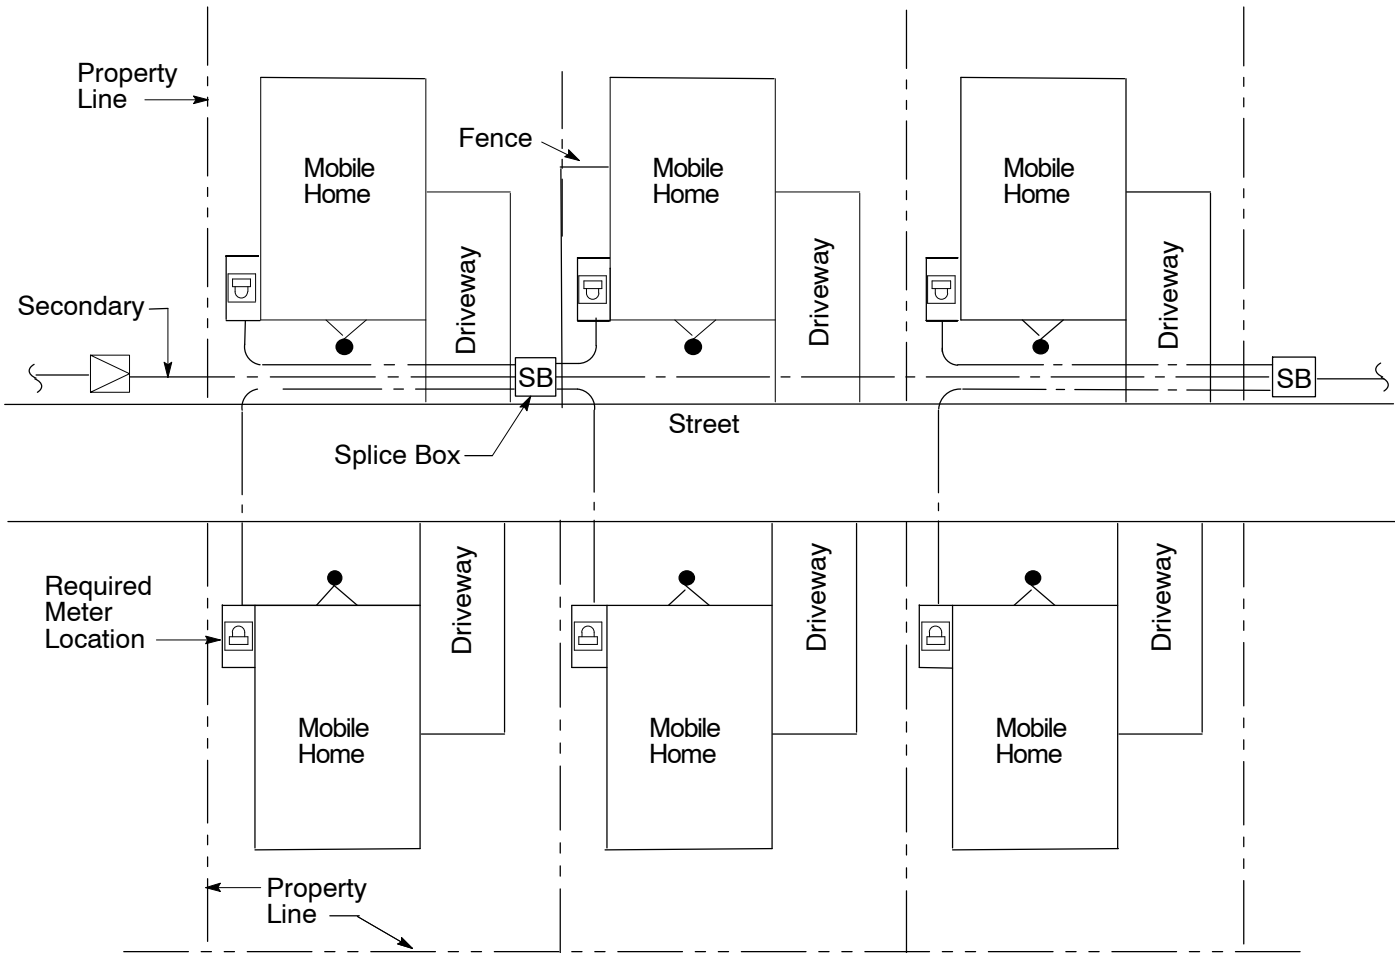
Property Line

Fence

Mobile Home

Mobile Home

Mobile Home

Driveway

Driveway

Driveway

Secondary

SB

SB

Street

Splice Box

Required Meter Location

Driveway

Driveway

Driveway

Mobile Home

Mobile Home

Mobile Home

Property Line